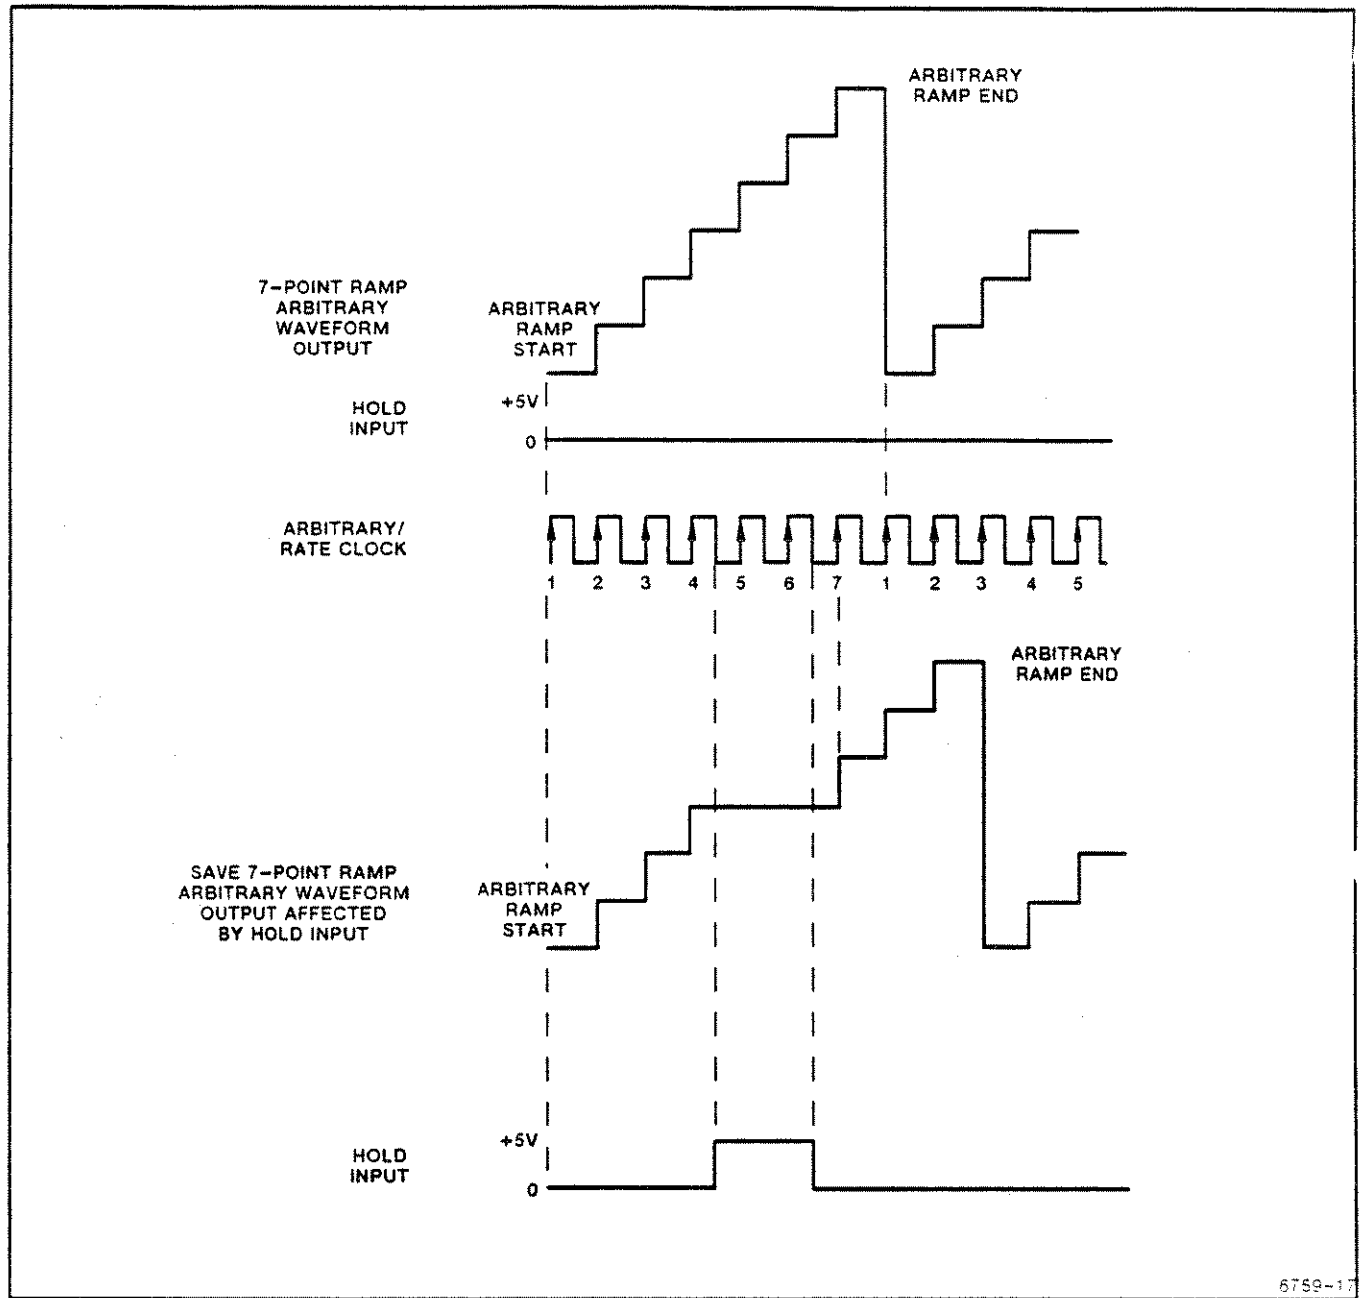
ARBITRARY RAMP END

7-POINT RAMP ARBITRARY WAVEFORM OUTPUT

ARBITRARY RAMP START

HOLD INPUT

+5V

0

ARBITRARY/ RATE CLOCK

1 2 3 4 5 6 7 1 2 3 4 5

ARBITRARY RAMP END

SAVE 7-POINT RAMP ARBITRARY WAVEFORM OUTPUT AFFECTED BY HOLD INPUT

ARBITRARY RAMP START

HOLD INPUT

+5V

0

6759-17